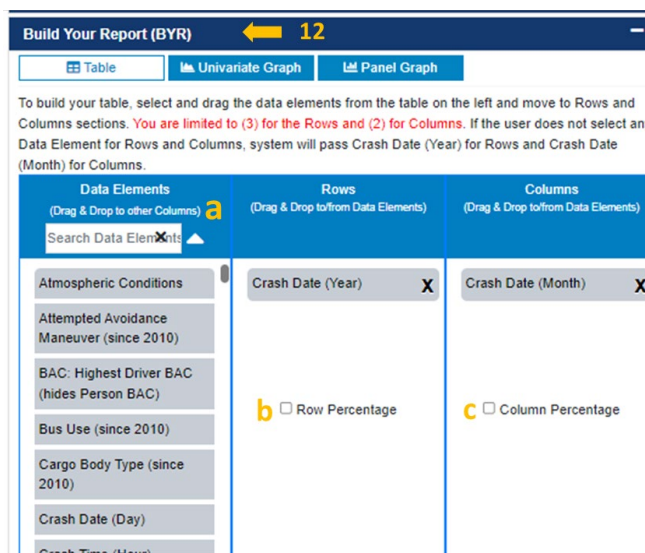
Build Your Report (BYR) 12

Table | Univariate Graph | Panel Graph

To build your table, select and drag the data elements from the table on the left and move to Rows and Columns sections. You are limited to (3) for the Rows and (2) for Columns. If the user does not select an Data Element for Rows and Columns, system will pass Crash Date (Year) for Rows and Crash Date (Month) for Columns.

| Data Elements (Drag & Drop to other Columns) a | Rows (Drag & Drop to/from Data Elements) | Columns (Drag & Drop to/from Data Elements) |
|---|---|---|
| Search Data Elements | | |
| Atmospheric Conditions | Crash Date (Year) X | Crash Date (Month) X |
| Attempted Avoidance Maneuver (since 2010) | | |
| BAC: Highest Driver BAC (hides Person BAC) | b Row Percentage | c Column Percentage |
| Bus Use (since 2010) | | |
| Cargo Body Type (since 2010) | | |
| Crash Date (Day) | | |
| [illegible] | | |